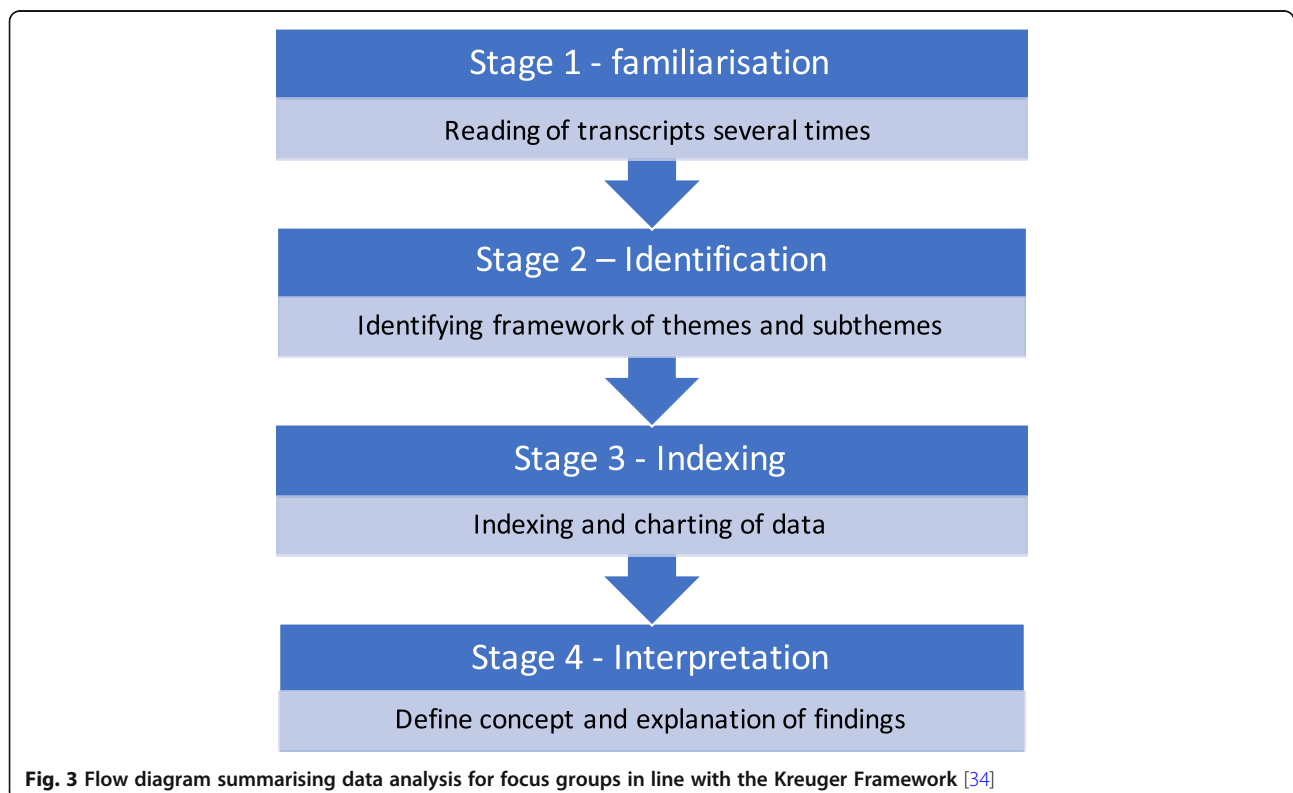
Stage 1 - familiarisation

Reading of transcripts several times

Stage 2 – Identification

Identifying framework of themes and subthemes

Stage 3 - Indexing

Indexing and charting of data

Stage 4 - Interpretation

Define concept and explanation of findings

**Fig. 3** Flow diagram summarising data analysis for focus groups in line with the Kreuger Framework [34]